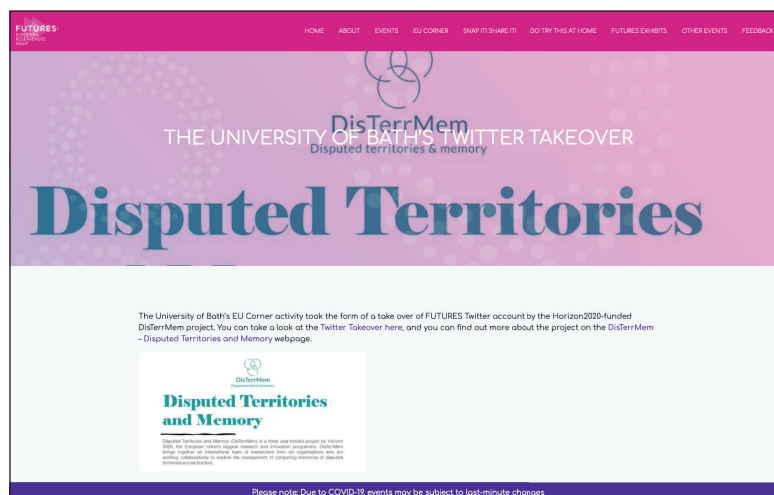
FUTURES: EUROPEAN RESEARCHERS' NIGHT

HOME ABOUT EVENTS EU CORNER SNAP IT! SHARE IT! DO TRY THIS AT HOME FUTURES EXHIBITS OTHER EVENTS FEEDBACK

DisTerrMem
Disputed territories & memory

THE UNIVERSITY OF BATH'S TWITTER TAKEOVER

Disputed Territories

The University of Bath's EU Corner activity took the form of a take over of FUTURES Twitter account by the Horizon2020-funded DisTerrMem project. You can take a look at the Twitter Takeover here, and you can find out more about the project on the DisTerrMem – Disputed Territories and Memory webpage.

DisTerrMem
Disputed territories & memory

Disputed Territories and Memory

Disputed Territories and Memory (DisTerrMem) is a three year funded project by Horizon 2020, the European Union's biggest research and innovation programme. DisTerrMem brings together an international team of researchers from six organisations who are working collaboratively to explore the management of competing memories of disputed territories across borders.

Please note: Due to COVID-19, events may be subject to last-minute changes